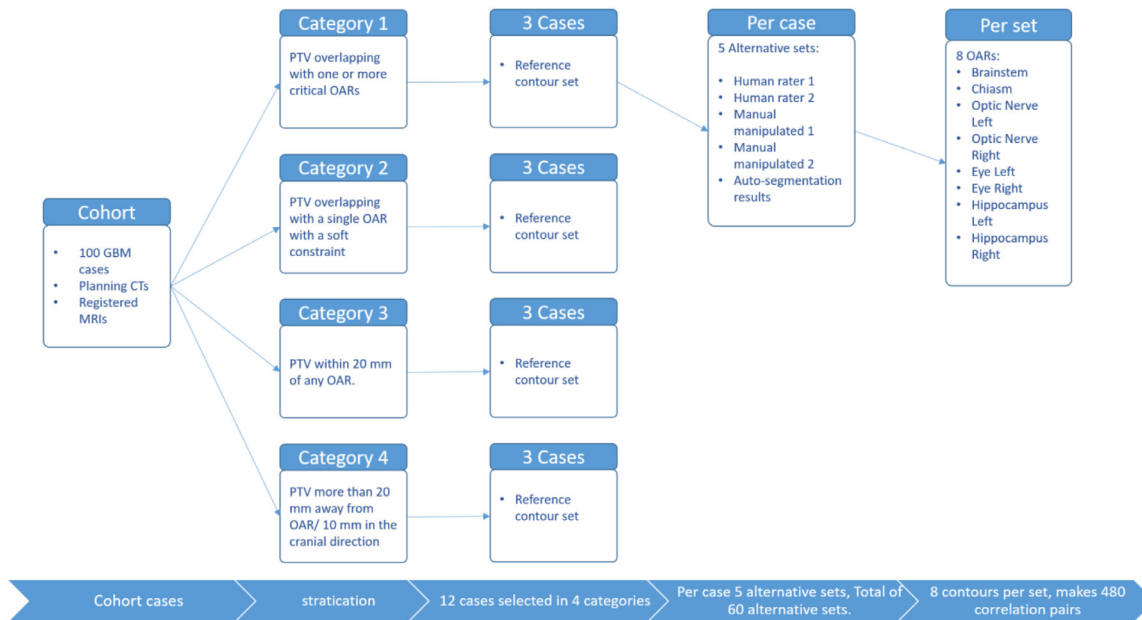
Cohort

- 100 GBM cases
- Planning CTs
- Registered MRIs

Category 1

PTV overlapping with one or more critical OARs

3 Cases

- Reference contour set

Category 2

PTV overlapping with a single OAR with a soft constraint

3 Cases

- Reference contour set

Category 3

PTV within 20 mm of any OAR.

3 Cases

- Reference contour set

Category 4

PTV more than 20 mm away from OAR/ 10 mm in the cranial direction

3 Cases

- Reference contour set

Per case

5 Alternative sets:

- Human rater 1
- Human rater 2
- Manual manipulated 1
- Manual manipulated 2
- Auto-segmentation results

Per set

8 OARs:
- Brainstem
- Chiasm
- Optic Nerve Left
- Optic Nerve Right
- Eye Left
- Eye Right
- Hippocampus Left
- Hippocampus Right

Cohort cases

stratication

12 cases selected in 4 categories

Per case 5 alternative sets, Total of 60 alternative sets.

8 contours per set, makes 480 correlation pairs